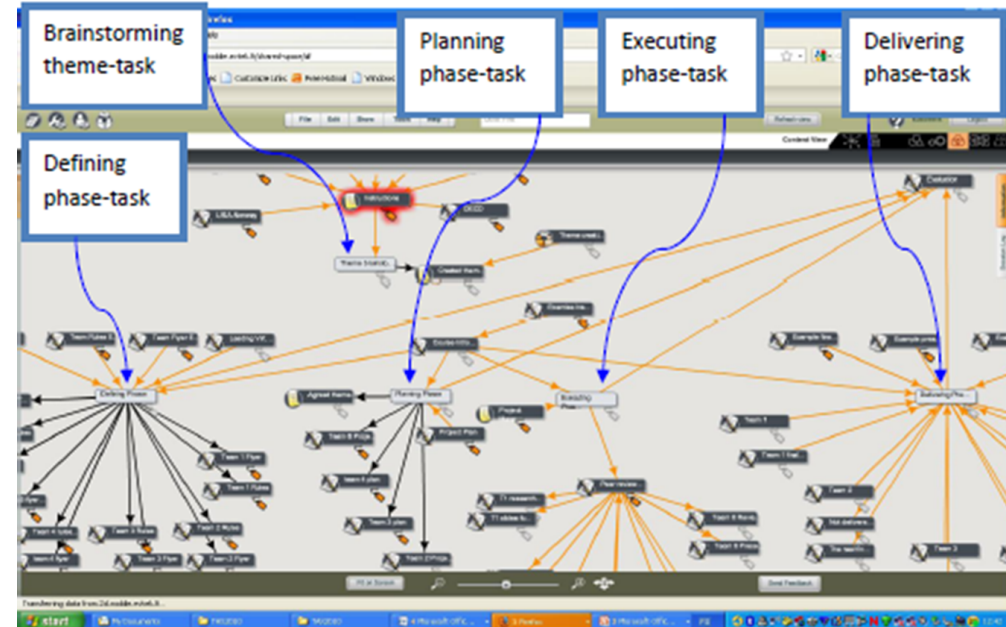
Brainstorming theme-task

Planning phase-task

Executing phase-task

Delivering phase-task

Defining phase-task

Instructions

Theme brainst...

Defining Phase

Planning Phase

Executing Phase

Delivering Pha...

Evaluation

Team 1

Team 2

Team 3

start